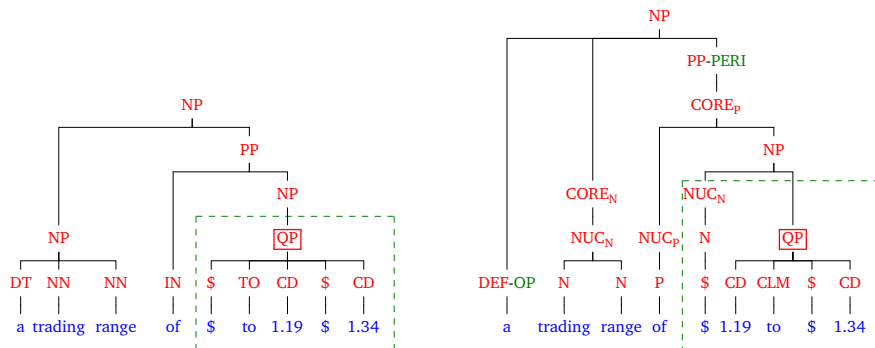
NP

PP

NP

NP

QP

DT NN NN IN \$ TO CD \$ CD

a trading range of \$ to 1.19 \$ 1.34

NP

PP-PERI

CORE$_P$

NP

CORE$_N$

NUC$_N$

NUC$_N$

NUC$_P$

N

QP

DEF-OP N N P \$ CD CLM \$ CD

a trading range of \$ 1.19 to \$ 1.34